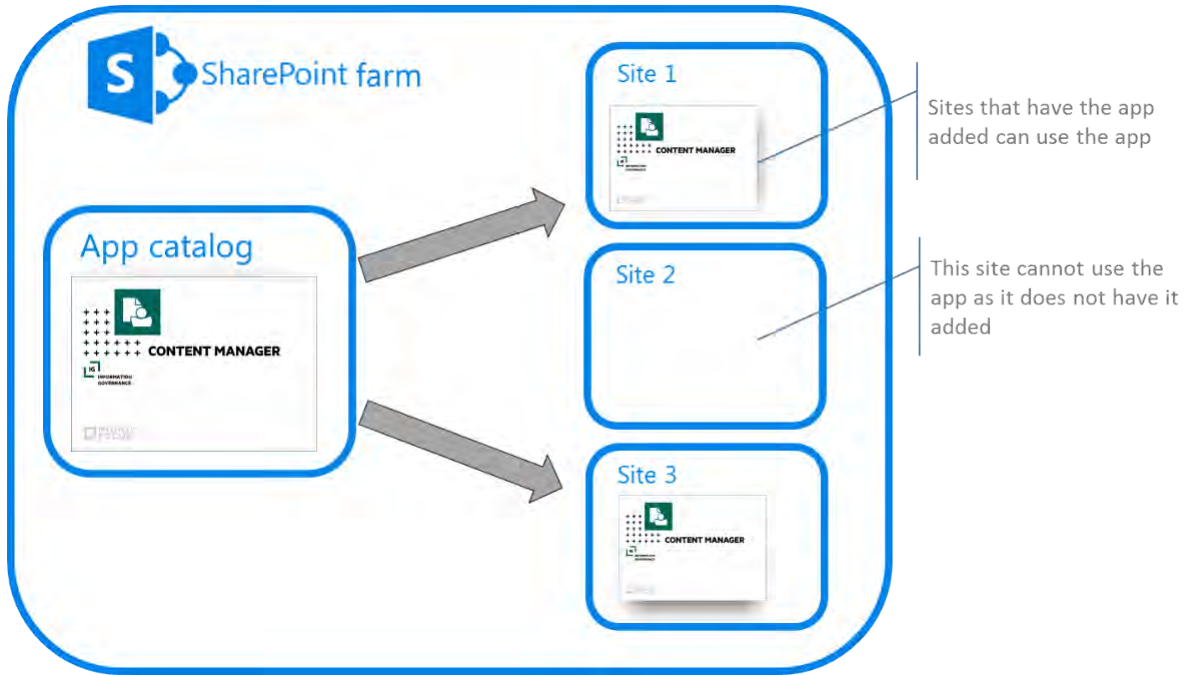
S SharePoint farm

App catalog

CONTENT MANAGER

IG INFORMATION GOVERNANCE

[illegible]

Site 1

CONTENT MANAGER

Sites that have the app added can use the app

Site 2

This site cannot use the app as it does not have it added

Site 3

CONTENT MANAGER